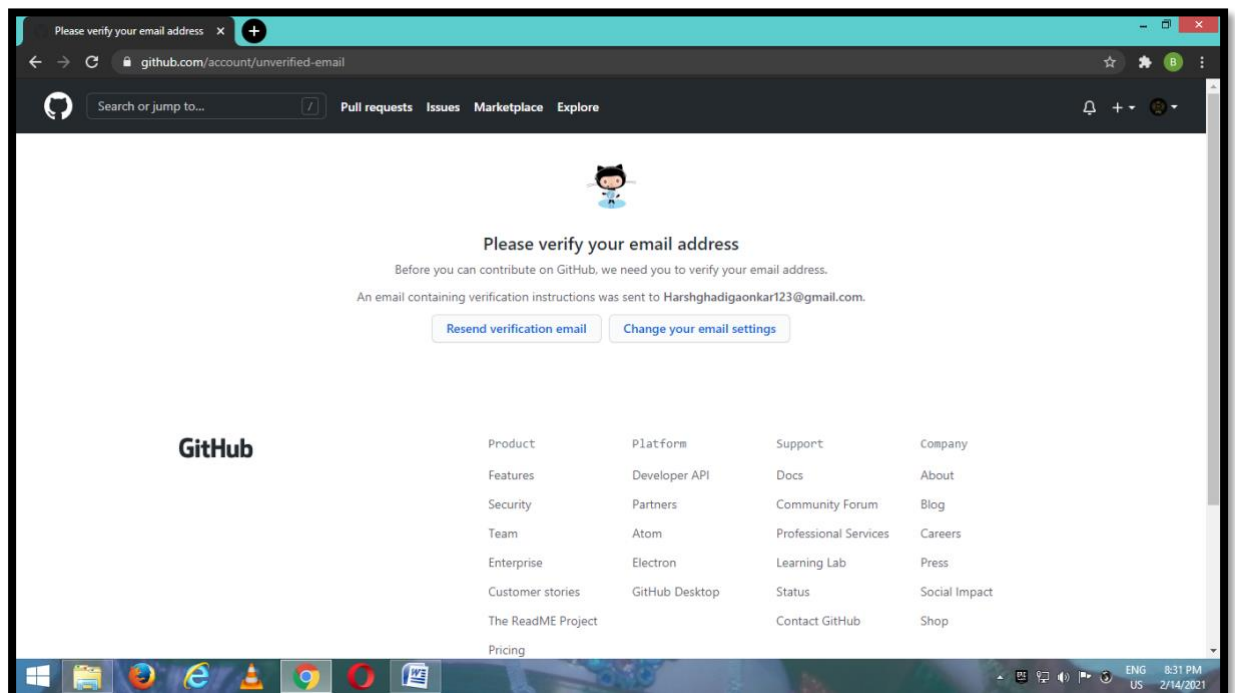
Please verify your email address ×

github.com/account/unverified-email

Search or jump to... / Pull requests Issues Marketplace Explore

Please verify your email address

Before you can contribute on GitHub, we need you to verify your email address.

An email containing verification instructions was sent to Harshghadigaonkar123@gmail.com.

Resend verification email Change your email settings

GitHub

Product
Features
Security
Team
Enterprise
Customer stories
The ReadME Project
Pricing

Platform
Developer API
Partners
Atom
Electron
GitHub Desktop

Support
Docs
Community Forum
Professional Services
Learning Lab
Status
Contact GitHub

Company
About
Blog
Careers
Press
Social Impact
Shop

ENG US 8:31 PM 2/14/2021